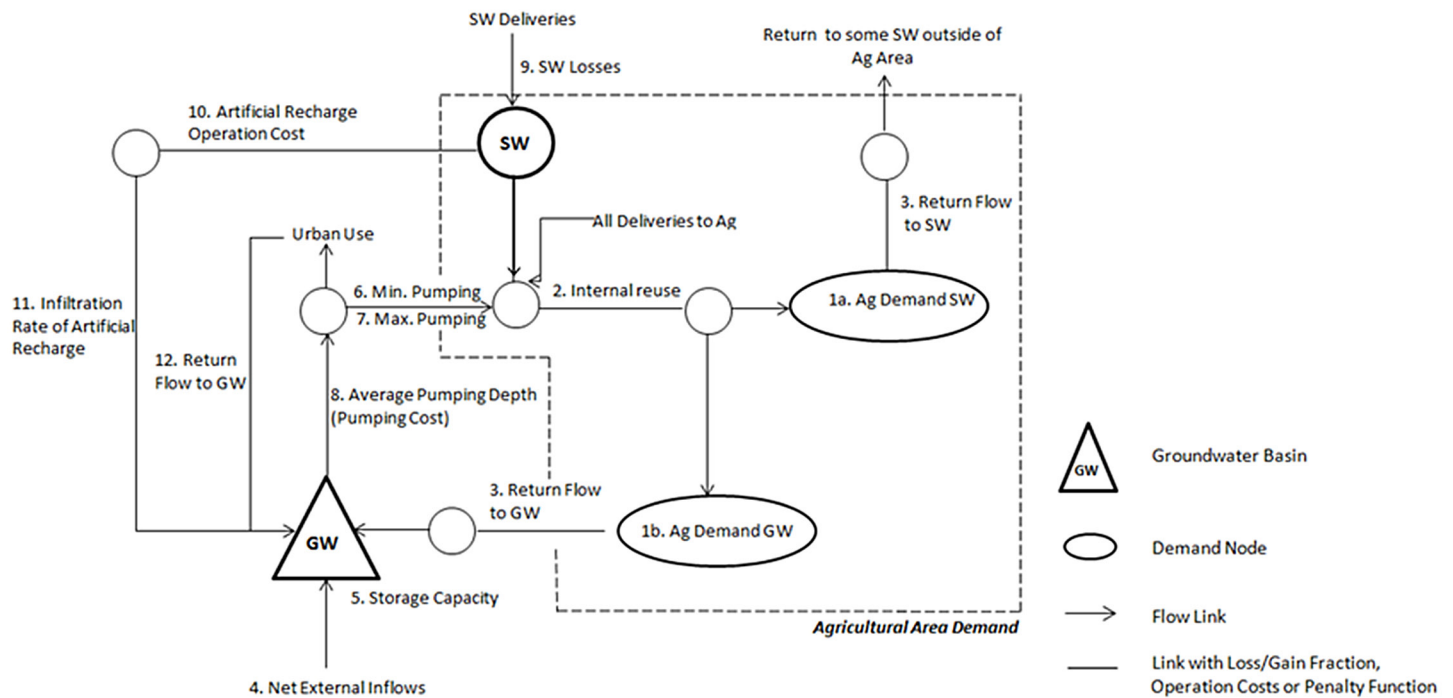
SW Deliveries

9. SW Losses

Return to some SW outside of Ag Area

10. Artificial Recharge Operation Cost

SW

3. Return Flow to SW

All Deliveries to Ag

Urban Use

11. Infiltration Rate of Artificial Recharge

6. Min. Pumping

7. Max. Pumping

2. Internal reuse

1a. Ag Demand SW

12. Return Flow to GW

8. Average Pumping Depth (Pumping Cost)

GW

Groundwater Basin

3. Return Flow to GW

1b. Ag Demand GW

GW

Demand Node

5. Storage Capacity

Flow Link

Agricultural Area Demand

4. Net External Inflows

Link with Loss/Gain Fraction, Operation Costs or Penalty Function